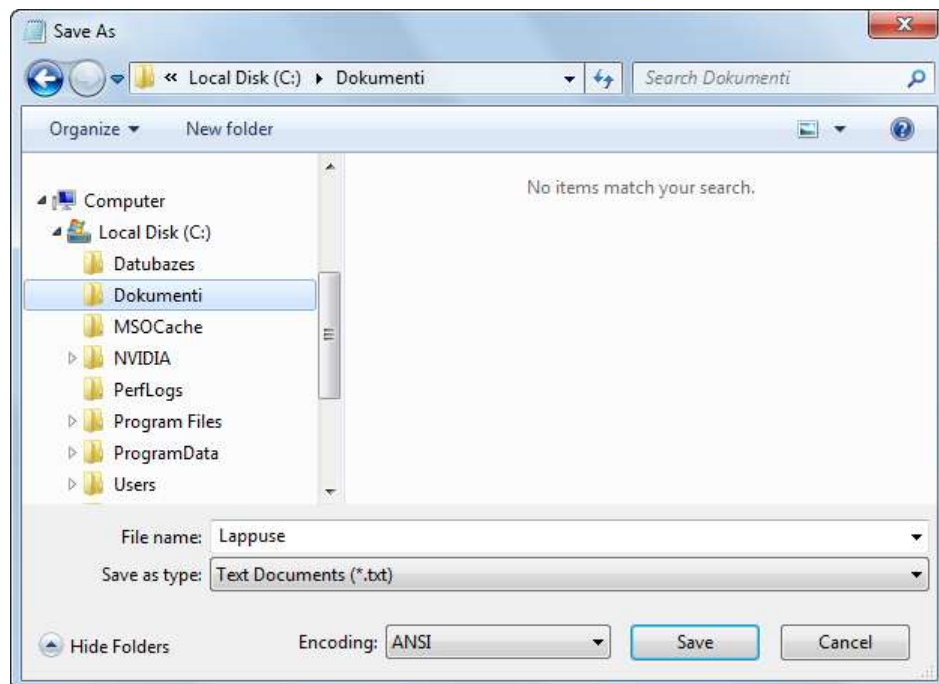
Save As

« Local Disk (C:) ▸ Dokumenti

Search Dokumenti

Organize ▾

New folder

Computer

Local Disk (C:)

Datubazes

Dokumenti

MSOCache

NVIDIA

PerfLogs

Program Files

ProgramData

Users

No items match your search.

File name: Lappuse

Save as type: Text Documents (*.txt)

Hide Folders

Encoding: ANSI

Save

Cancel